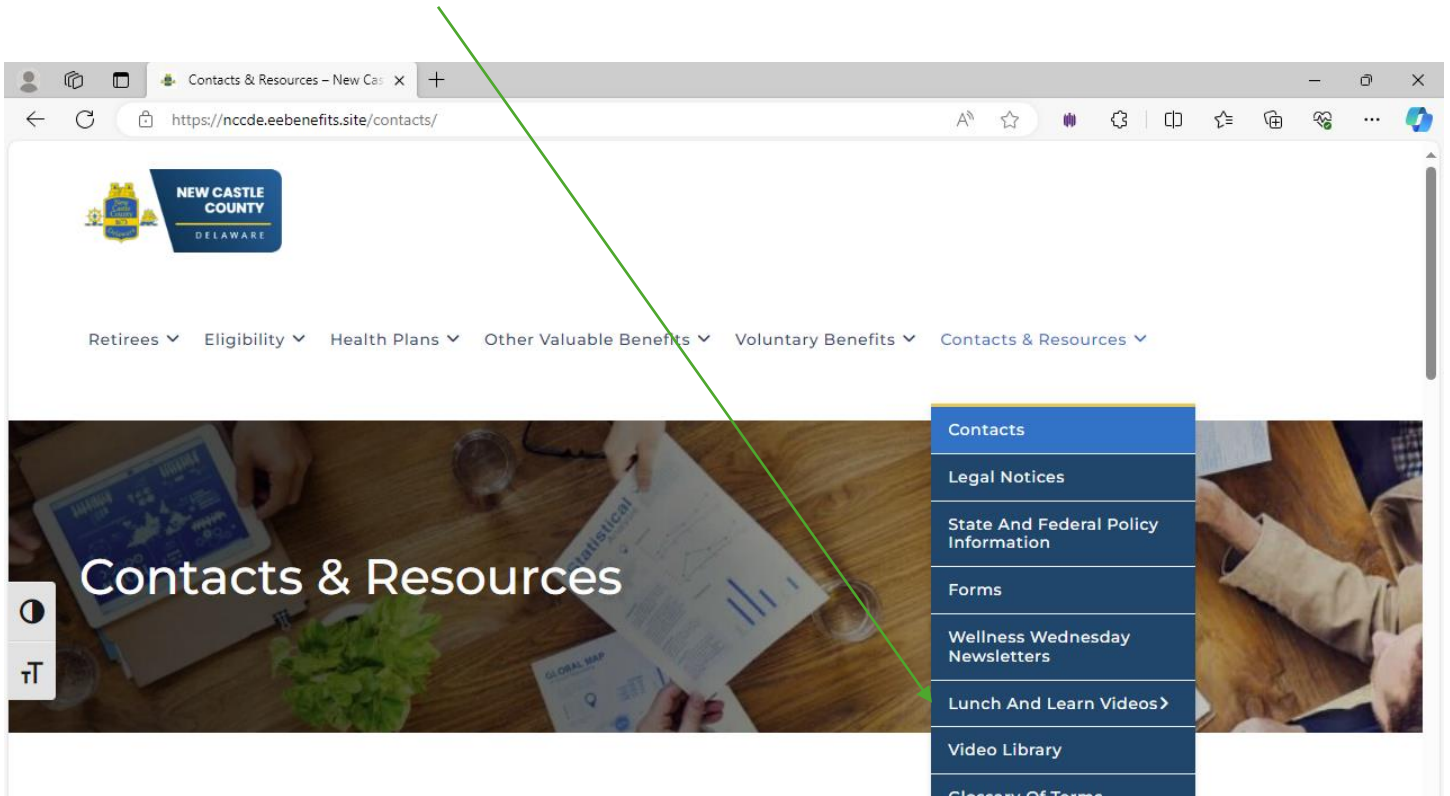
Contacts & Resources – New Cas ×

https://nccde.eebenefits.site/contacts/

NEW CASTLE COUNTY
DELAWARE

Retirees ⌄ Eligibility ⌄ Health Plans ⌄ Other Valuable Benefits ⌄ Voluntary Benefits ⌄ Contacts & Resources ⌄

Contacts

Legal Notices

State And Federal Policy Information

Forms

Wellness Wednesday Newsletters

Lunch And Learn Videos >

Video Library

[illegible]

Contacts & Resources

Statistical

GLOBAL MAP